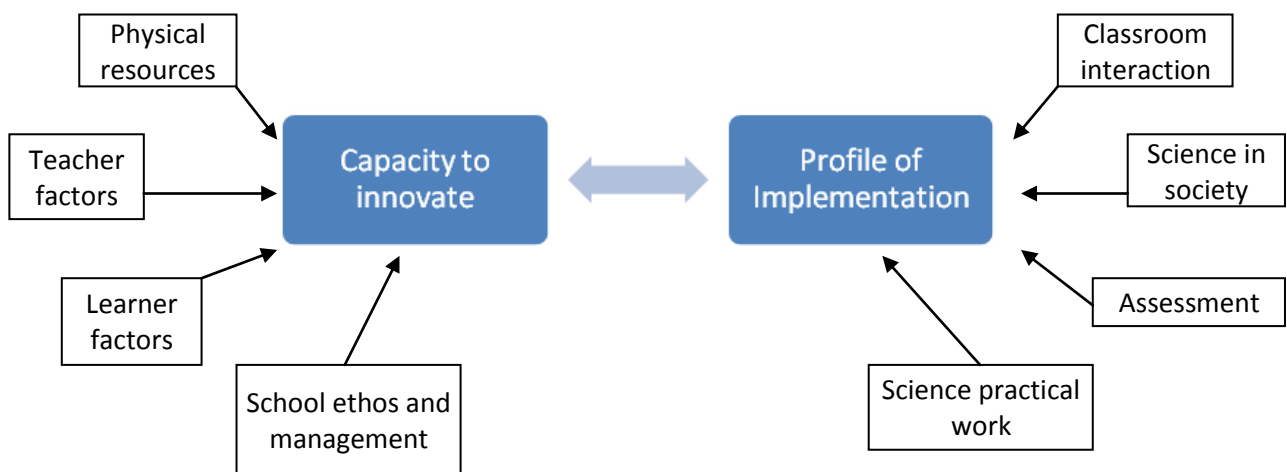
Physical resources

Teacher factors

Learner factors

School ethos and management

Capacity to innovate

Profile of Implementation

Classroom interaction

Science in society

Assessment

Science practical work